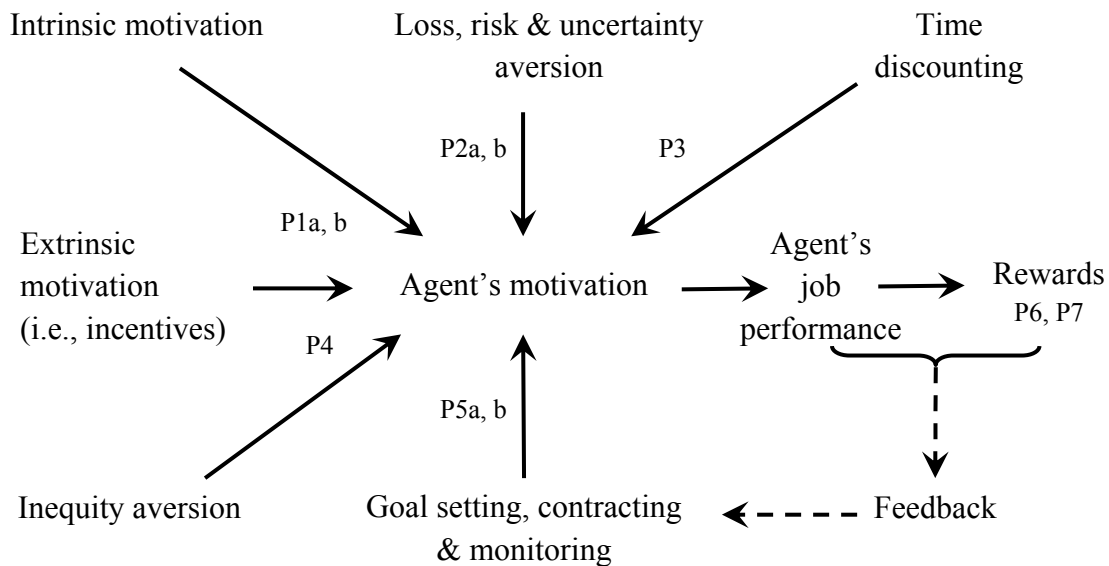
Intrinsic motivation

Loss, risk & uncertainty aversion

Time discounting

P2a, b

P3

P1a, b

Extrinsic motivation (i.e., incentives)

Agent's motivation

Agent's job performance

Rewards

P6, P7

P4

P5a, b

Inequity aversion

Goal setting, contracting & monitoring

Feedback